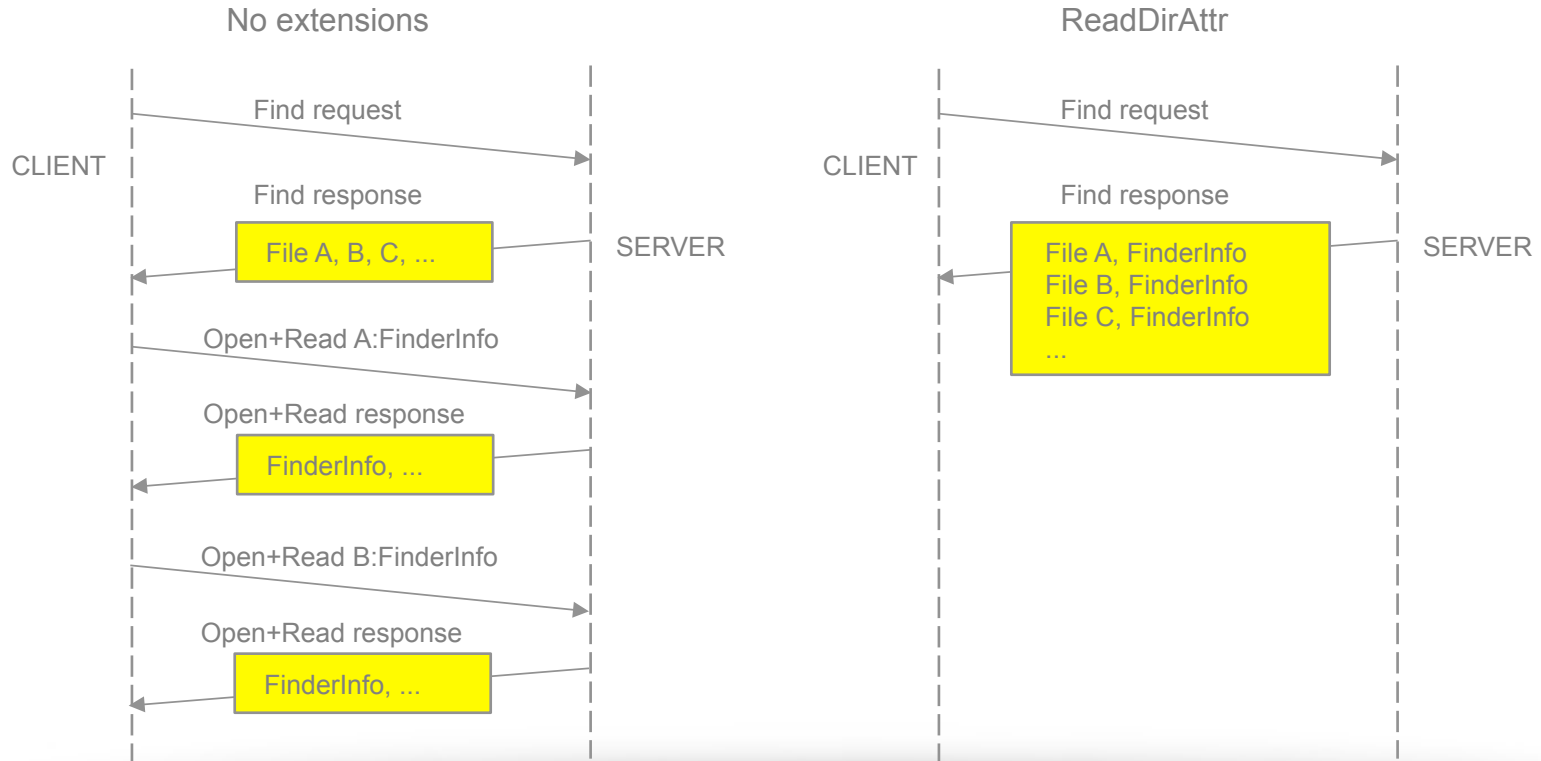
No extensions

CLIENT

Find request

Find response

File A, B, C, ...

SERVER

Open+Read A:FinderInfo

Open+Read response

FinderInfo, ...

Open+Read B:FinderInfo

Open+Read response

FinderInfo, ...

ReadDirAttr

CLIENT

Find request

Find response

File A, FinderInfo
File B, FinderInfo
File C, FinderInfo
...

SERVER